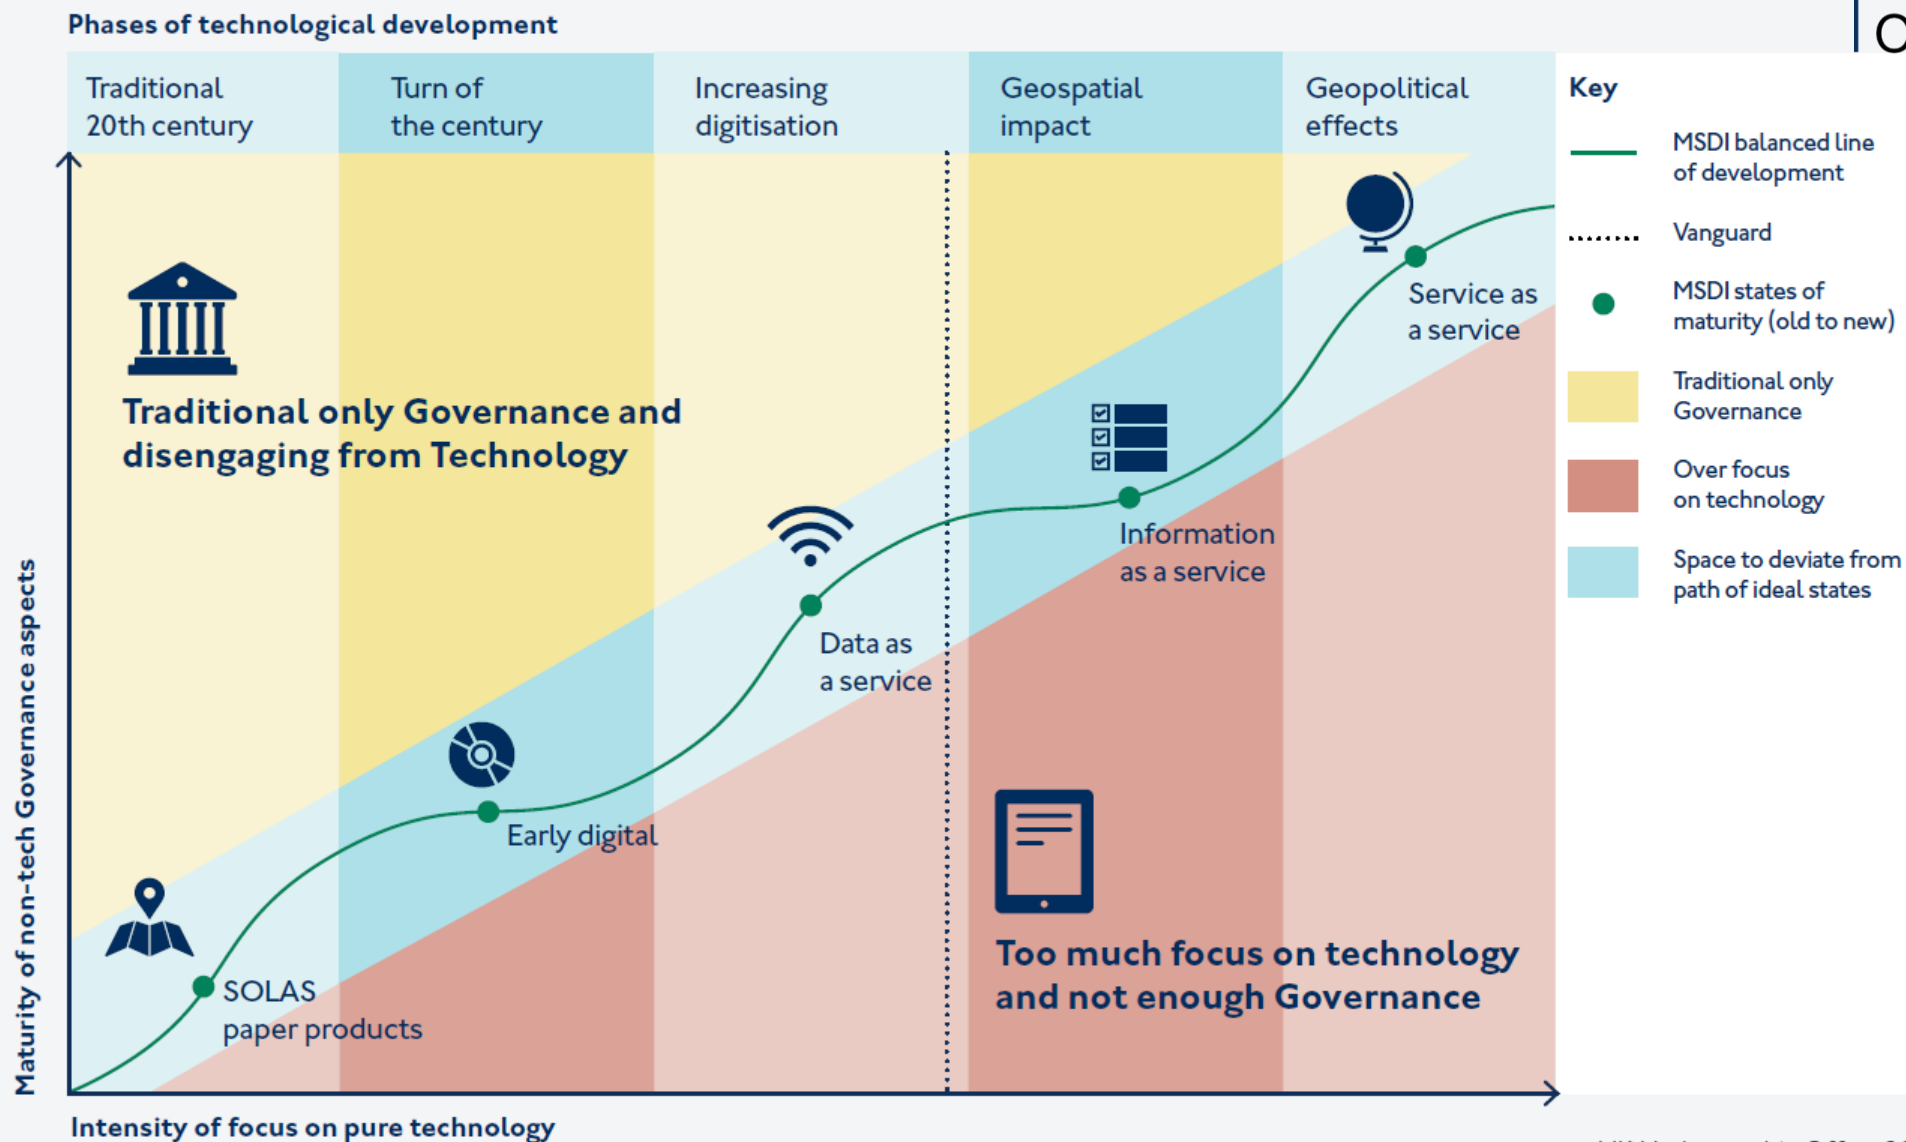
Phases of technological development

Traditional 20th century

Turn of the century

Increasing digitisation

Geospatial impact

Geopolitical effects

Key

MSDI balanced line of development

Vanguard

MSDI states of maturity (old to new)

Traditional only Governance

Over focus on technology

Space to deviate from path of ideal states

Traditional only Governance and disengaging from Technology

Service as a service

Information as a service

Data as a service

Early digital

SOLAS paper products

Too much focus on technology and not enough Governance

Maturity of non-tech Governance aspects

Intensity of focus on pure technology